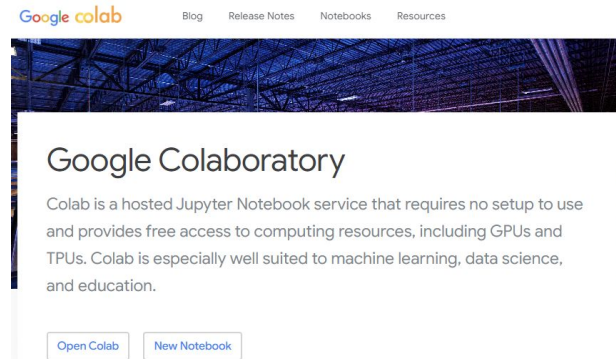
Google colab Blog Release Notes Notebooks Resources

Google Colaboratory

Colab is a hosted Jupyter Notebook service that requires no setup to use and provides free access to computing resources, including GPUs and TPUs. Colab is especially well suited to machine learning, data science, and education.

Open Colab New Notebook